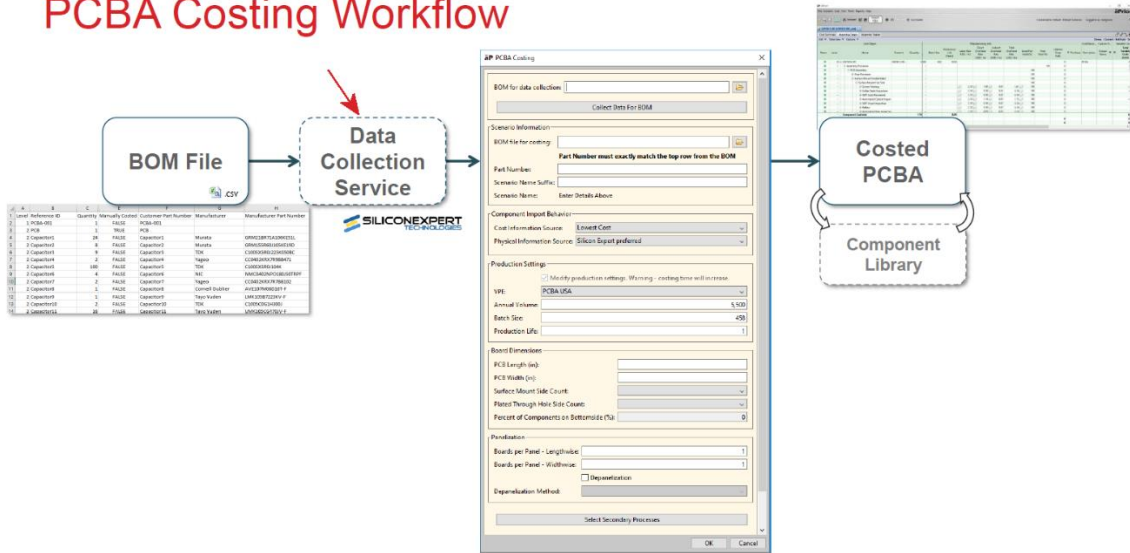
PCBA Costing Workflow

BOM File

.CSV

|  | A | B | C | E | F | G | H |
|---|---|---|---|---|---|---|---|
| 1 | Level | Reference ID | Quantity | Manually Costed | Customer Part Number | Manufacturer | Manufacturer Part Number |
| 2 | 1 | PCBA-001 | 1 | FALSE | PCBA-001 |  |  |
| 3 | 2 | PCB | 1 | TRUE | PCB |  |  |
| 4 | 2 | Capacitor1 | 28 | FALSE | Capacitor1 | Murata | GRM188R71A106KE15L |
| 5 | 2 | Capacitor2 | 3 | FALSE | Capacitor2 | Murata | GRM155R61A105KE15D |
| 6 | 2 | Capacitor3 | 6 | FALSE | Capacitor3 | TDK | C1005X5R0J225K050BC |
| 7 | 2 | Capacitor4 | 2 | FALSE | Capacitor4 | Yageo | CC0402KRX7R9BB471 |
| 8 | 2 | Capacitor5 | 100 | FALSE | Capacitor5 | TDK | C1005X5R0J104K |
| 9 | 2 | Capacitor6 | 4 | FALSE | Capacitor6 | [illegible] | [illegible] |
| 10 | 2 | Capacitor7 | 2 | FALSE | Capacitor7 | Yageo | CC0402KRX7R7BB102 |
| 11 | 2 | Capacitor8 | 1 | FALSE | Capacitor8 | Cornell Dubilier | AVE107M06E107-F |
| 12 | 2 | Capacitor9 | 1 | FALSE | Capacitor9 | Taiyo Yuden | LMK105B7224KV-F |
| 13 | 2 | Capacitor10 | 2 | FALSE | Capacitor10 | TDK | C1005C0G1H |
| 14 | 2 | Capacitor11 | 28 | FALSE | Capacitor11 | Taiyo Yuden | LMK063 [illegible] |

Data Collection Service

SILICONEXPERT TECHNOLOGIES

aP PCBA Costing

BOM for data collection:
Collect Data For BOM

Scenario Information
BOM file for costing:
Part Number must exactly match the top row from the BOM
Part Number:
Scenario Name Suffix:
Scenario Name: Enter Details Above

Component Import Behavior
Cost Information Source: Lowest Cost
Physical Information Source: Silicon Expert preferred

Production Settings
Modify production settings. Warning - costing time will increase.
VPE: PCBA USA
Annual Volume: 5,500
Batch Size: 458
Production Life: 1

Board Dimensions
PCB Length (in):
PCB Width (in):
Surface Mount Side Count:
Plated Through Hole Side Count:
Percent of Components on Bottomside (%): 0

Panelization
Boards per Panel - Lengthwise: 1
Boards per Panel - Widthwise: 1
Depanelization
Depanelization Method:

Select Secondary Processes

OK Cancel

Costed PCBA

Component Library